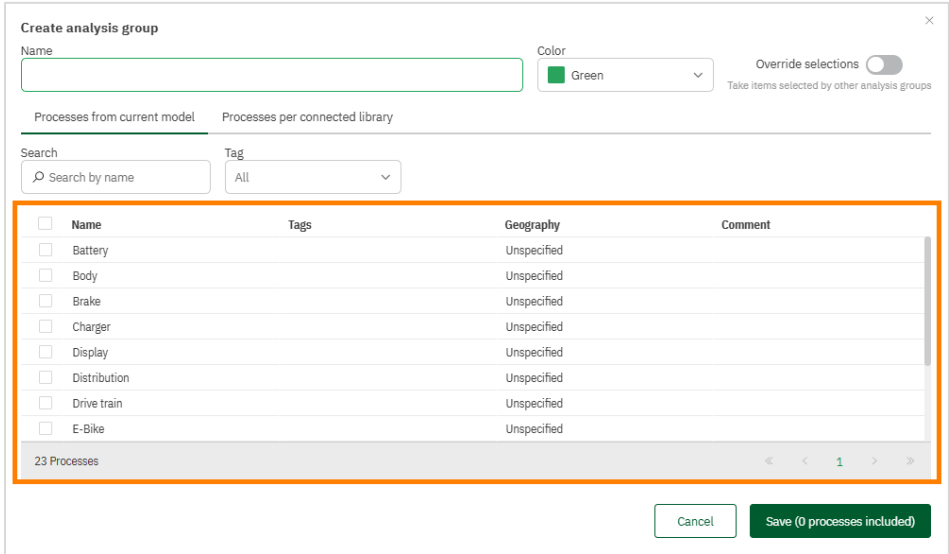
Create analysis group

×

Name

Color

Green

Override selections

Take items selected by other analysis groups

Processes from current model

Processes per connected library

Search

Search by name

Tag

All

| Name | Tags | Geography | Comment |
|---|---|---|---|
| Battery | | Unspecified | |
| Body | | Unspecified | |
| Brake | | Unspecified | |
| Charger | | Unspecified | |
| Display | | Unspecified | |
| Distribution | | Unspecified | |
| Drive train | | Unspecified | |
| E-Bike | | Unspecified | |

23 Processes

« ‹ 1 › »

Cancel

Save (0 processes included)